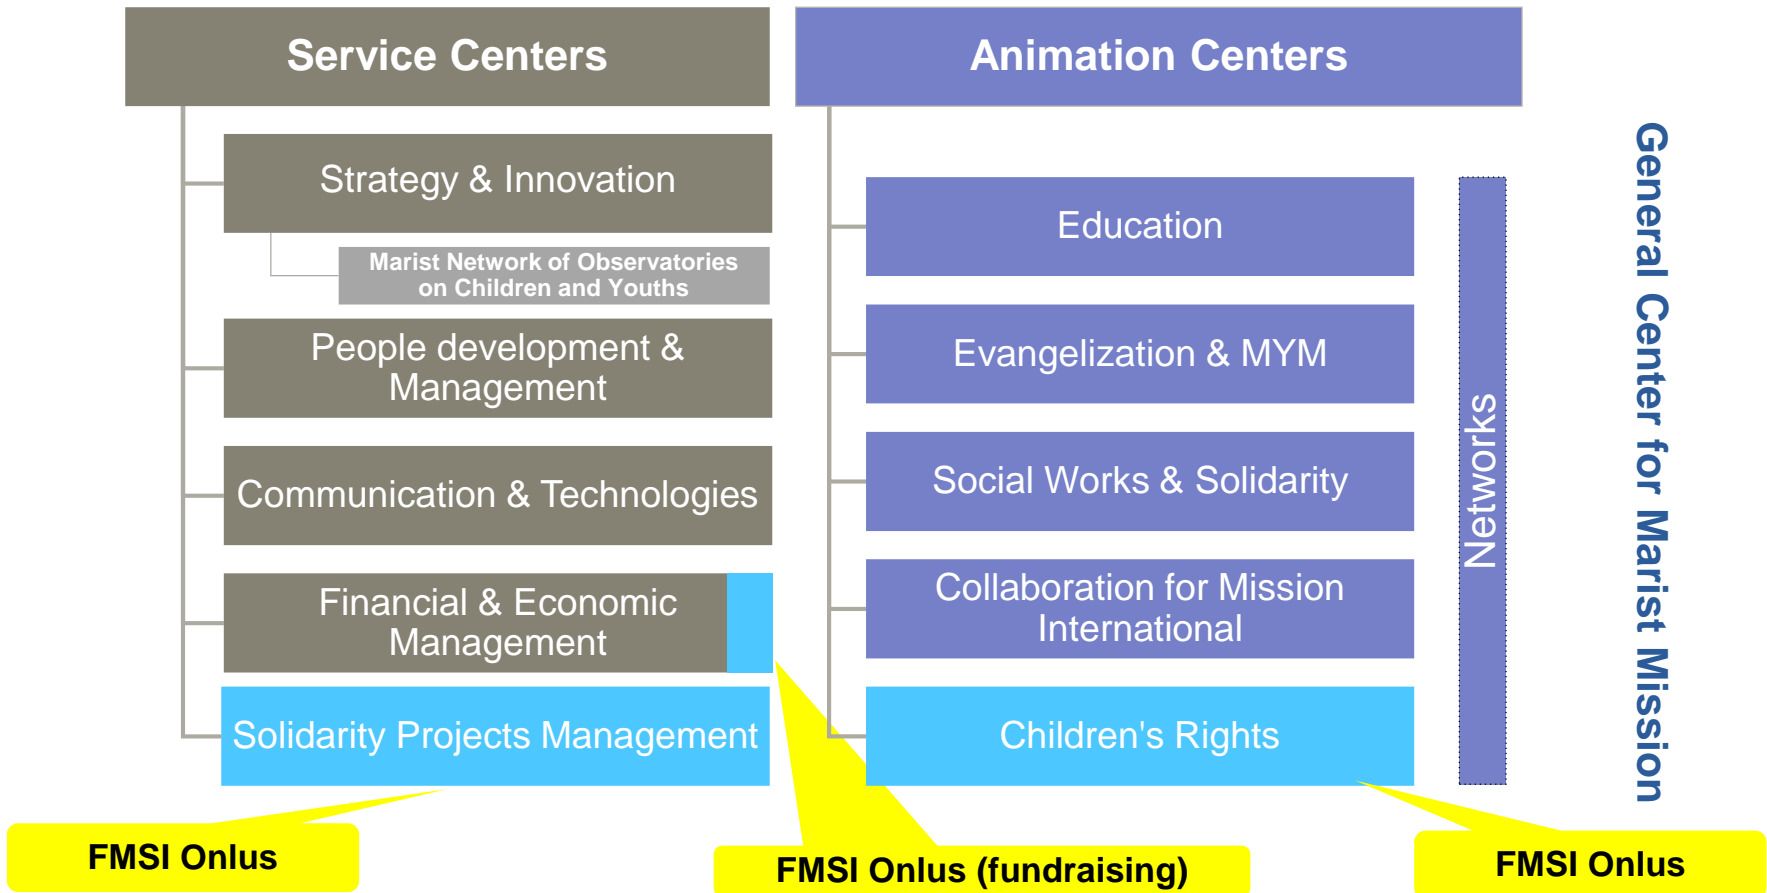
Service Centers

Strategy & Innovation

Marist Network of Observatories on Children and Youths

People development & Management

Communication & Technologies

Financial & Economic Management

Solidarity Projects Management

Animation Centers

Education

Evangelization & MYM

Social Works & Solidarity

Collaboration for Mission International

Children's Rights

Networks

General Center for Marist Mission

FMSI Onlus

FMSI Onlus (fundraising)

FMSI Onlus